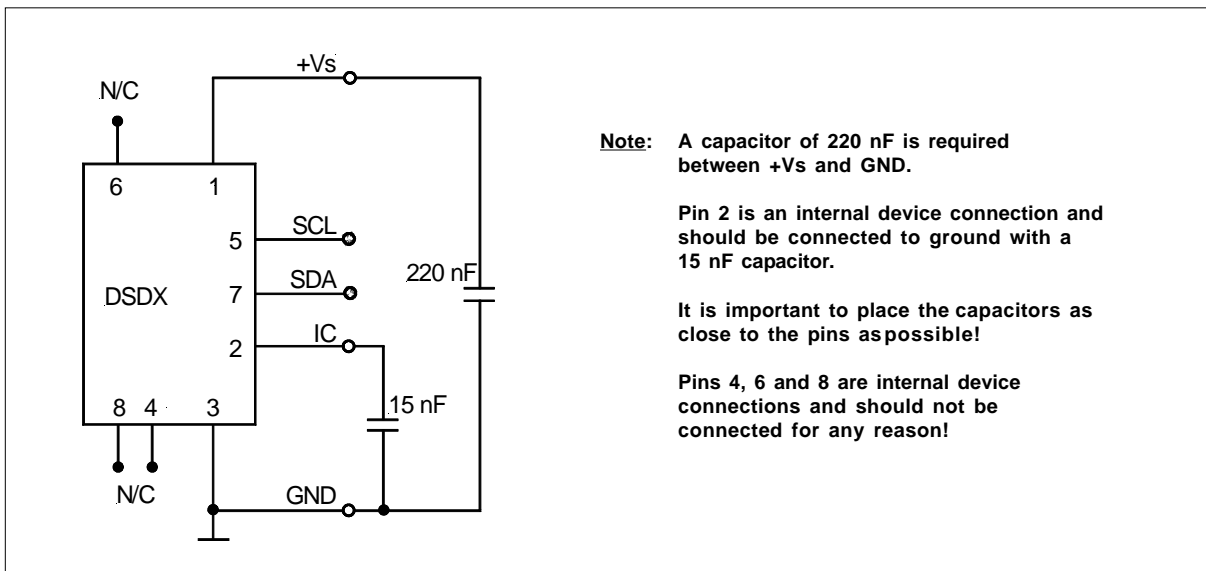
+Vs

N/C

6 1

5 SCL

DSDX 7 SDA

220 nF

2 IC

15 nF

8 4 3

N/C

GND

Note: A capacitor of 220 nF is required between +Vs and GND.

Pin 2 is an internal device connection and should be connected to ground with a 15 nF capacitor.

It is important to place the capacitors as close to the pins aspossible!

Pins 4, 6 and 8 are internal device connections and should not be connected for any reason!